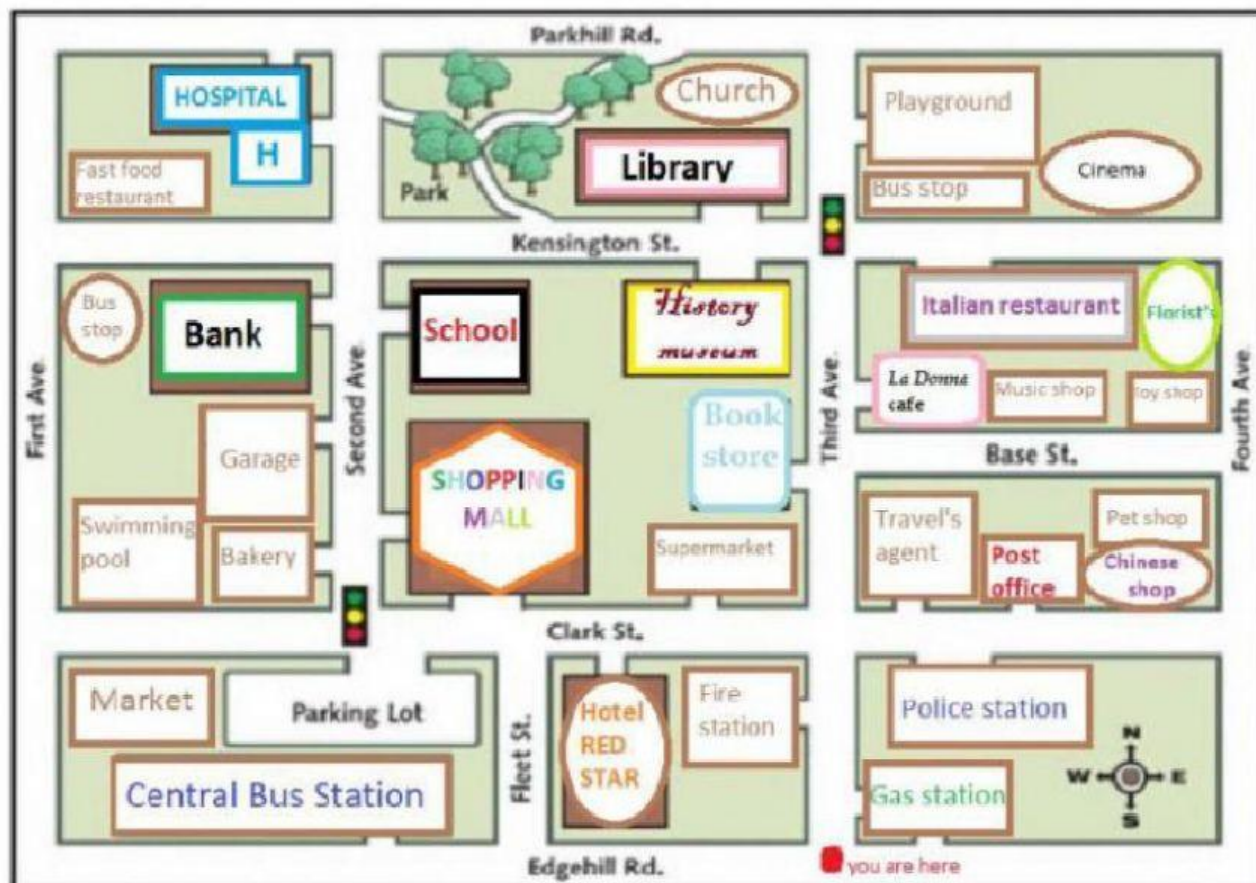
Parkhill Rd.

HOSPITAL
H
Fast food restaurant

Church
Library
Park

Playground
Cinema
Bus stop

Kensington St.

Bus stop
Bank
Garage
Swimming pool
Bakery

First Ave.
Second Ave.

School
History museum
Book store
SHOPPING MALL
Supermarket

Third Ave.

Italian restaurant
Florist's
La Donna cafe
Music shop
Toy shop

Fourth Ave.

Base St.

Travel's agent
Post office
Pet shop
Chinese shop

Clark St.

Market
Parking Lot
Central Bus Station

Fleet St.

Hotel RED STAR
Fire station

Police station
Gas station

N
W
E
S

Edgehill Rd.

you are here